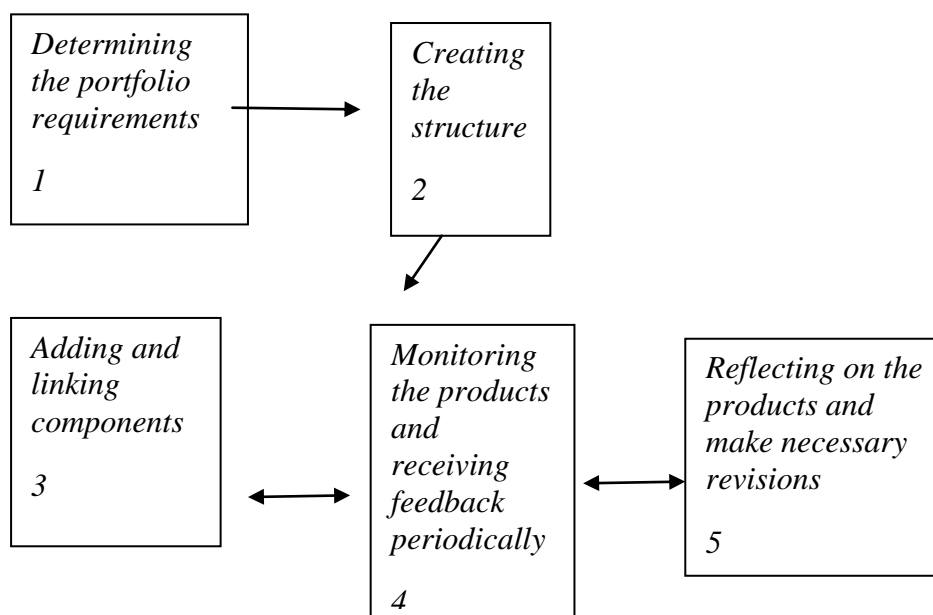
Determining the portfolio requirements

1

Creating the structure

2

Adding and linking components

3

Monitoring the products and receiving feedback periodically

4

Reflecting on the products and make necessary revisions

5